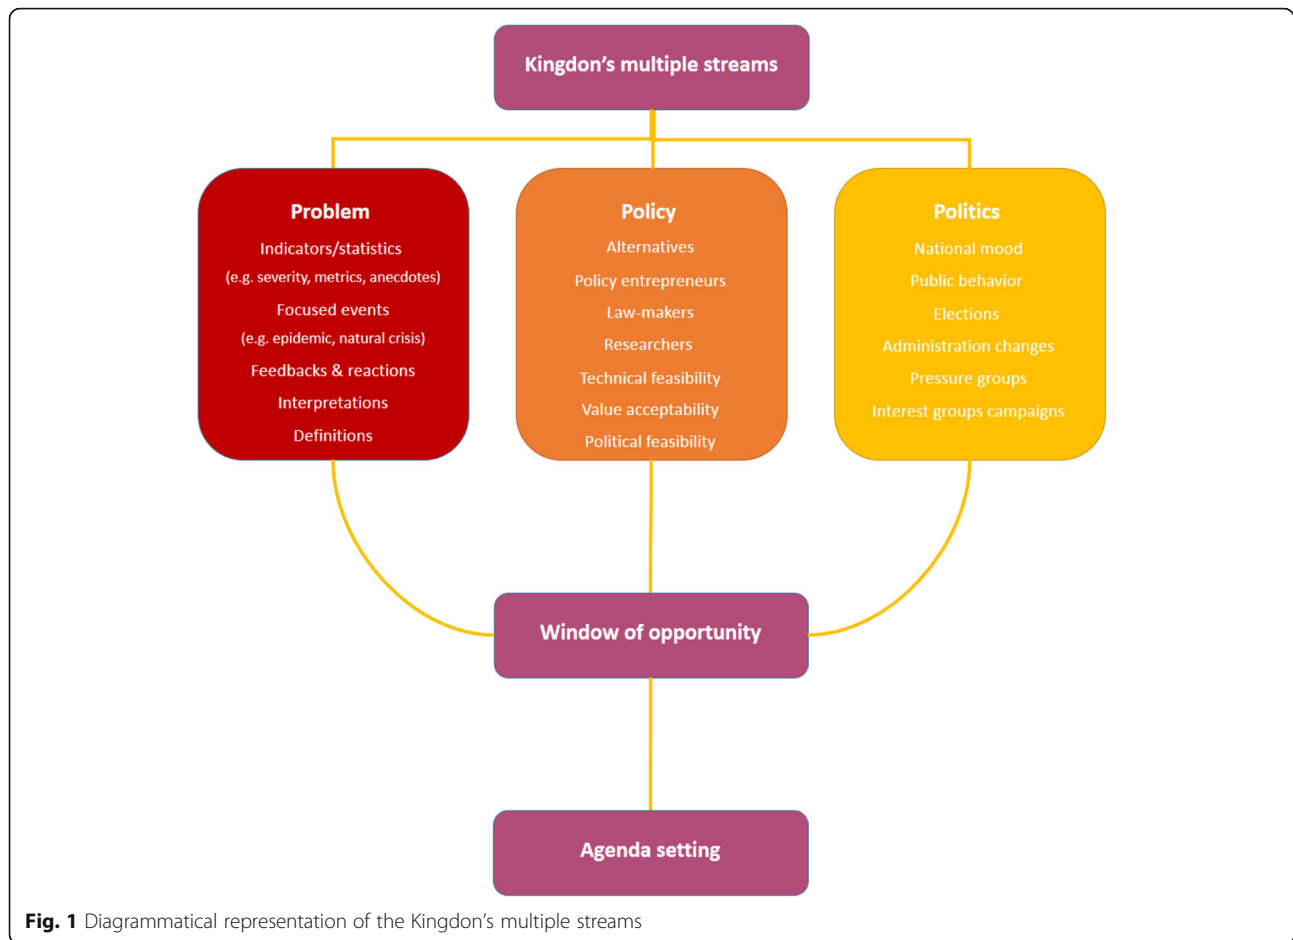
Kingdon's multiple streams

Problem
Indicators/statistics
(e.g. severity, metrics, anecdotes)
Focused events
(e.g. epidemic, natural crisis)
Feedbacks & reactions
Interpretations
Definitions

Policy
Alternatives
Policy entrepreneurs
Law-makers
Researchers
Technical feasibility
Value acceptability
Political feasibility

Politics
National mood
Public behavior
Elections
Administration changes
Pressure groups
Interest groups campaigns

Window of opportunity

Agenda setting

Fig. 1 Diagrammatical representation of the Kingdon's multiple streams